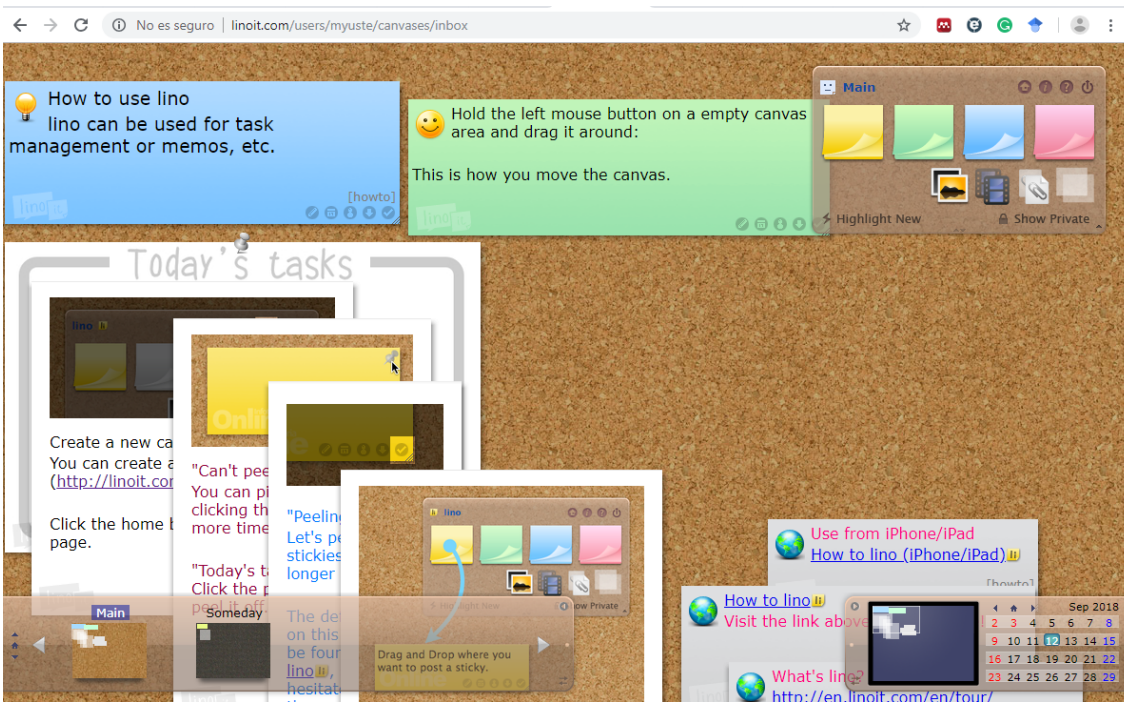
No es seguro | linoit.com/users/myuste/canvases/inbox

How to use lino
lino can be used for task management or memos, etc.
[howto]

Hold the left mouse button on a empty canvas area and drag it around:

This is how you move the canvas.

Main
Highlight New
Show Private

Today's tasks

lino

Create a new ca
You can create a
(http://linoit.con

Click the home b
page.

"Can't pee
You can pi
clicking th
more time

"Today's ta
Click the p
peel it off

"Peeling
Let's pe
stickies
longer

The de
on this
be foun
lino
hesitat

lino
Show Private

Drag and Drop where you want to post a sticky.

Use from iPhone/iPad
How to lino (iPhone/iPad)
[howto]

How to lino
Visit the link above

What's lino?
http://en.linoit.com/en/tour/

Main
Someday

Sep 2018
| 2 | 3 | 4 | 5 | 6 | 7 | 8 |
|---|---|---|---|---|---|---|
| 9 | 10 | 11 | 12 | 13 | 14 | 15 |
| 16 | 17 | 18 | 19 | 20 | 21 | 22 |
| 23 | 24 | 25 | 26 | 27 | 28 | 29 |